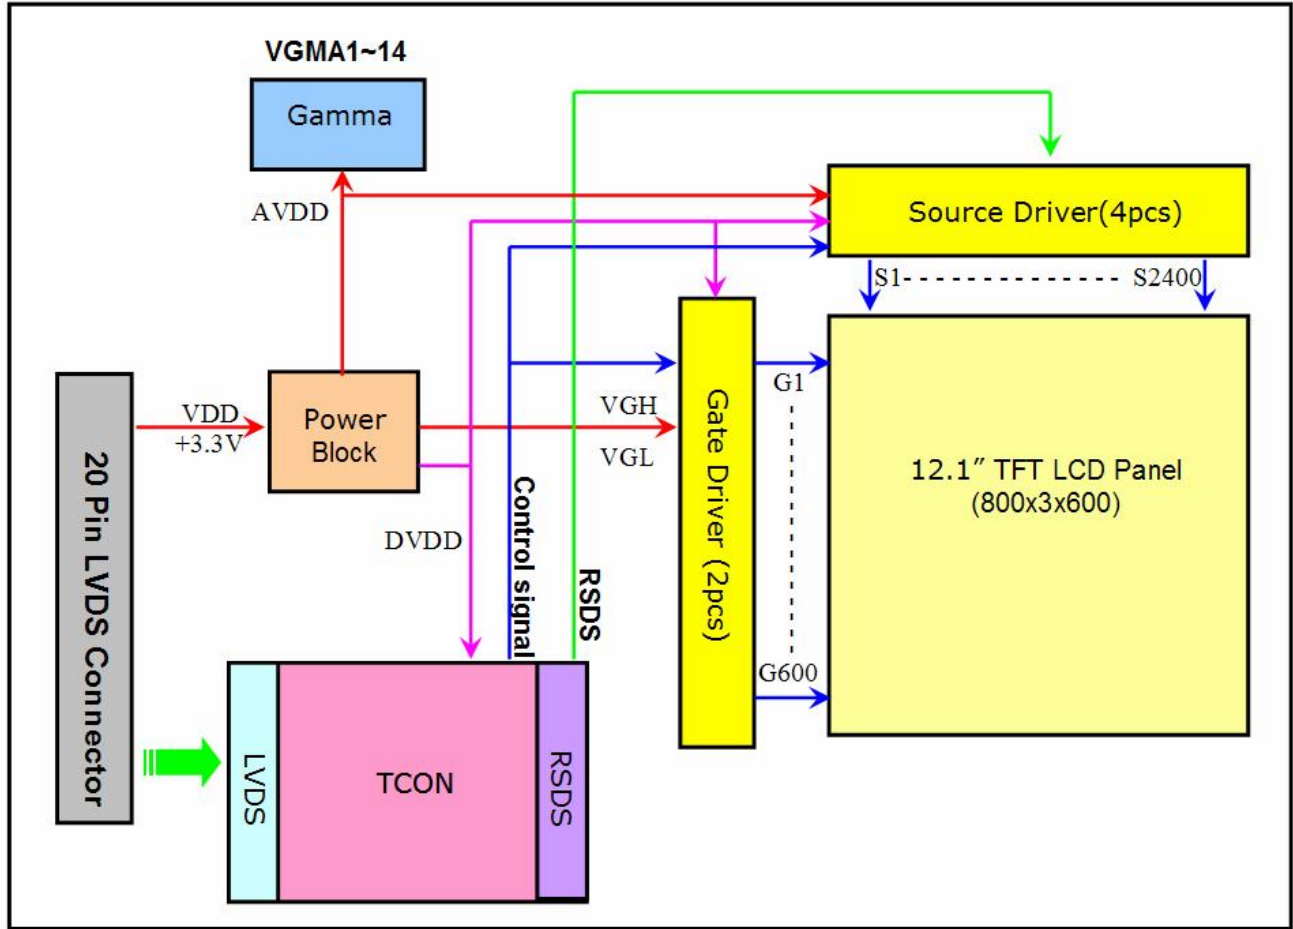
VGMA1~14

Gamma

AVDD

Source Driver(4pcs)

S1

S2400

Gate Driver (2pcs)

G1

G600

12.1″ TFT LCD Panel
(800x3x600)

VGH

VGL

VDD
+3.3V

Power Block

DVDD

Control signal

RSDS

20 Pin LVDS Connector

LVDS

TCON

RSDS